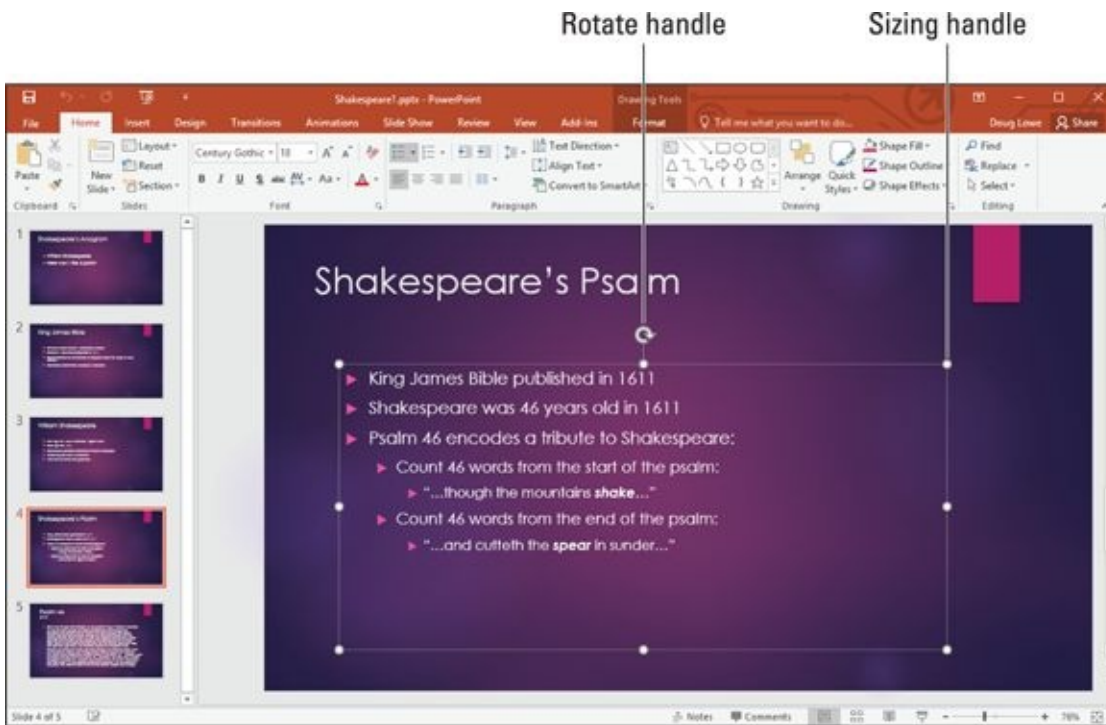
Rotate handle

Sizing handle

Shakespeare1.pptx - PowerPoint

Drawing Tools

File Home Insert Design Transitions Animations Slide Show Review View Add-ins Format Tell me what you want to do... Doug Lowe Share

Paste Layout Reset New Slide Section Century Gothic 18 Text Direction Align Text Convert to SmartArt Arrange Quick Styles Shape Fill Shape Outline Shape Effects Find Replace Select

Clipboard Slides Font Paragraph Drawing Editing

1 Shakespeare's Anagram

2 King James Bible

3 William Shakespeare

4 Shakespeare's Psalm

5 Psalm 46

Shakespeare's Psalm

King James Bible published in 1611

Shakespeare was 46 years old in 1611

Psalm 46 encodes a tribute to Shakespeare:

Count 46 words from the start of the psalm:

"...though the mountains **shake**..."

Count 46 words from the end of the psalm:

"...and cutteth the **spear** in sunder..."

Slide 4 of 5 Notes Comments 76%